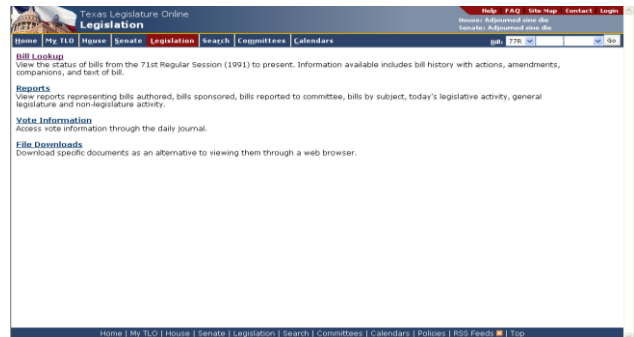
Texas Legislature Online
Legislation

Help FAQ Site Map Contact Login
House: Adjourned sine die
Senate: Adjourned sine die

Home | My TLO | House | Senate | Legislation | Search | Committees | Calendars

Bill: 77R Go

Bill Lookup
View the status of bills from the 71st Regular Session (1991) to present. Information available includes bill history with actions, amendments, companions, and text of bill.

Reports
View reports representing bills authored, bills sponsored, bills reported to committee, bills by subject, today's legislative activity, general legislature and non-legislature activity.

Vote Information
Access vote information through the daily journal.

File Downloads
Download specific documents as an alternative to viewing them through a web browser.

Home | My TLO | House | Senate | Legislation | Search | Committees | Calendars | Policies | RSS Feeds | Top